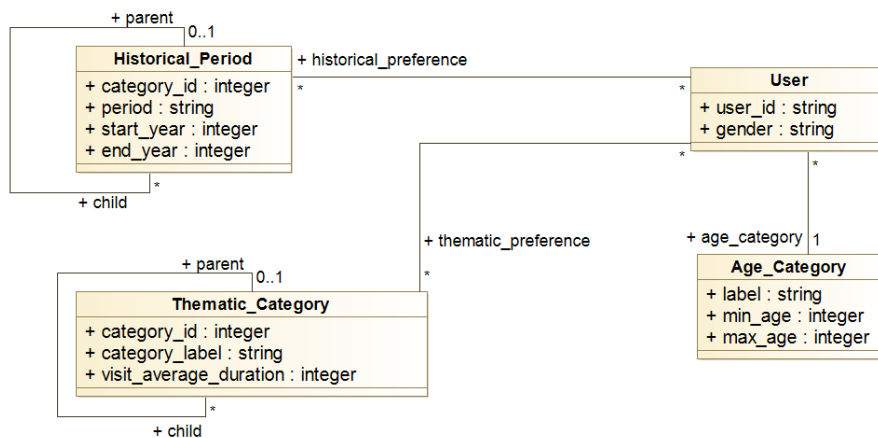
+ parent
0..1
Historical_Period
+ category_id : integer
+ period : string
+ start_year : integer
+ end_year : integer
*
+ child

+ historical_preference
*
*
User
+ user_id : string
+ gender : string
*
*

+ thematic_preference
*

+ age_category
1
Age_Category
+ label : string
+ min_age : integer
+ max_age : integer

+ parent
0..1
Thematic_Category
+ category_id : integer
+ category_label : string
+ visit_average_duration : integer
*
+ child